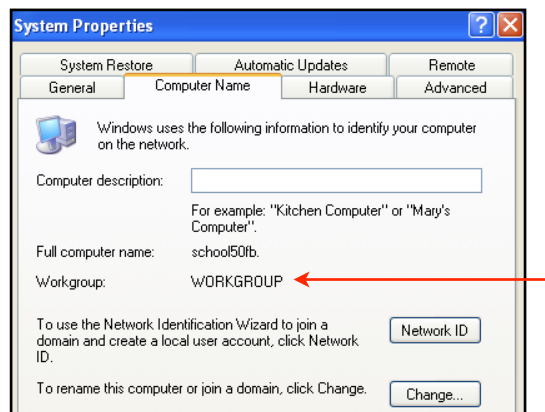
System Properties

System Restore | Automatic Updates | Remote
General | Computer Name | Hardware | Advanced

Windows uses the following information to identify your computer on the network.

Computer description:

For example: "Kitchen Computer" or "Mary's Computer".

Full computer name: school50fb.

Workgroup: WORKGROUP

To use the Network Identification Wizard to join a domain and create a local user account, click Network ID.

Network ID

To rename this computer or join a domain, click Change.

Change...